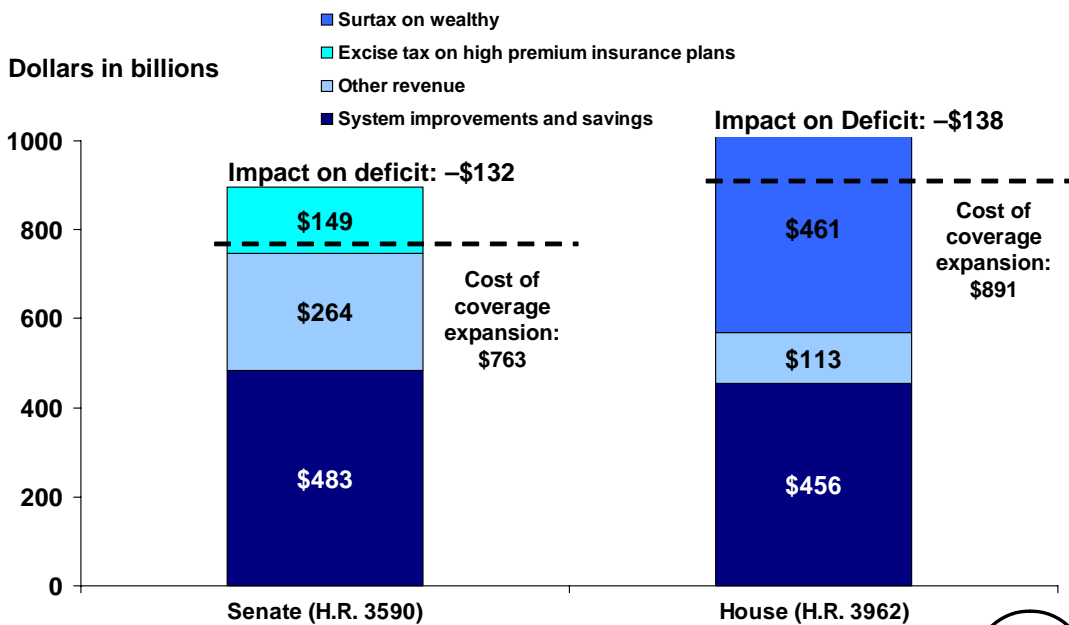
Surtax on wealthy
Excise tax on high premium insurance plans
Other revenue
System improvements and savings

Dollars in billions

1000
800
600
400
200
0

Impact on deficit: –$132
$149
$264
$483
Cost of coverage expansion: $763

Impact on Deficit: –$138
$461
$113
$456
Cost of coverage expansion: $891

Senate (H.R. 3590)
House (H.R. 3962)